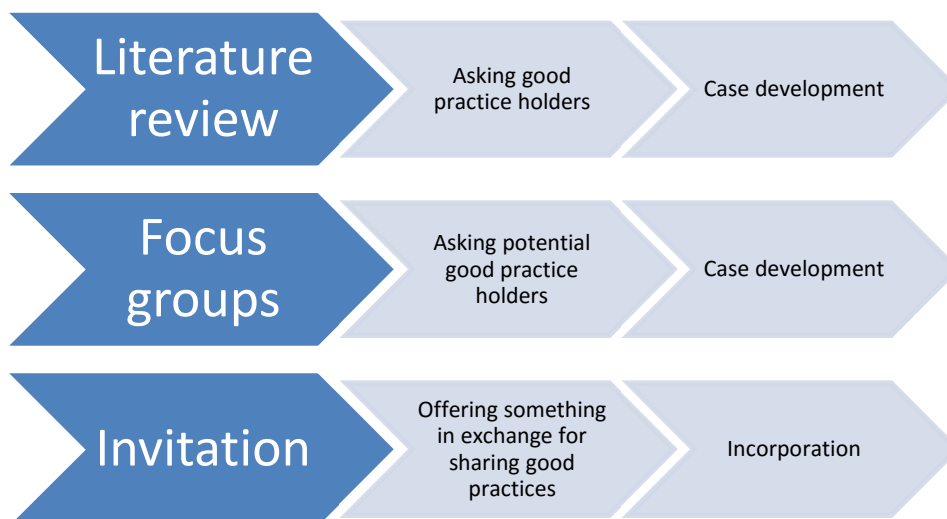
Literature review

Asking good practice holders

Case development

Focus groups

Asking potential good practice holders

Case development

Invitation

Offering something in exchange for sharing good practices

Incorporation